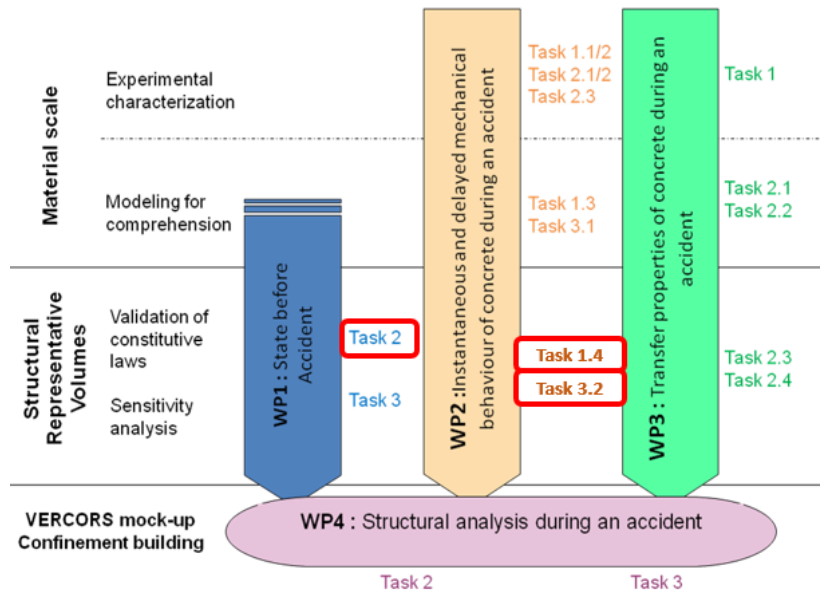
Material scale

Experimental characterization

Modeling for comprehension

Structural Representative Volumes

Validation of constitutive laws

Sensitivity analysis

WP1 : State before Accident

Task 2

Task 3

WP2 : Instantaneous and delayed mechanical behaviour of concrete during an accident

Task 1.1/2
Task 2.1/2
Task 2.3

Task 1.3
Task 3.1

Task 1.4

Task 3.2

WP3 : Transfer properties of concrete during an accident

Task 1

Task 2.1
Task 2.2

Task 2.3
Task 2.4

VERCORS mock-up
Confinement building

WP4 : Structural analysis during an accident

Task 2

Task 3